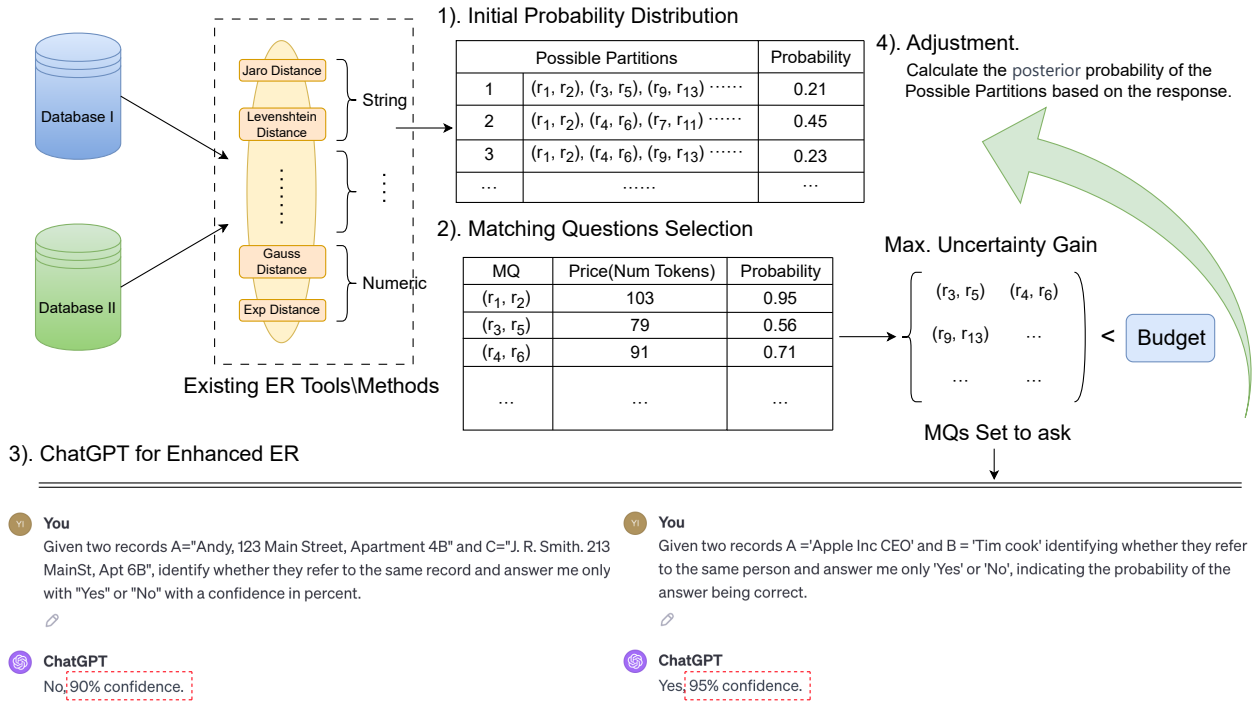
Database I

Database II

Jaro Distance

Levenshtein Distance

⋮

Gauss Distance

Exp Distance

String

⋮

Numeric

Existing ER Tools\Methods

1). Initial Probability Distribution

|  | Possible Partitions | Probability |
|---|---|---|
| 1 | $(r_1, r_2), (r_3, r_5), (r_9, r_{13})$ …… | 0.21 |
| 2 | $(r_1, r_2), (r_4, r_6), (r_7, r_{11})$ …… | 0.45 |
| 3 | $(r_1, r_2), (r_4, r_6), (r_9, r_{13})$ …… | 0.23 |
| … | …… | … |

4). Adjustment.

Calculate the posterior probability of the Possible Partitions based on the response.

2). Matching Questions Selection

| MQ | Price(Num Tokens) | Probability |
|---|---|---|
| $(r_1, r_2)$ | 103 | 0.95 |
| $(r_3, r_5)$ | 79 | 0.56 |
| $(r_4, r_6)$ | 91 | 0.71 |
| … | … | … |

Max. Uncertainty Gain

$(r_3, r_5)$ $(r_4, r_6)$
$(r_9, r_{13})$ …
… …

< Budget

MQs Set to ask

3). ChatGPT for Enhanced ER

YI You

Given two records A="Andy, 123 Main Street, Apartment 4B" and C="J. R. Smith. 213 MainSt, Apt 6B", identify whether they refer to the same record and answer me only with "Yes" or "No" with a confidence in percent.

ChatGPT

No, 90% confidence.

YI You

Given two records A ='Apple Inc CEO' and B = 'Tim cook' identifying whether they refer to the same person and answer me only 'Yes' or 'No', indicating the probability of the answer being correct.

ChatGPT

Yes, 95% confidence.